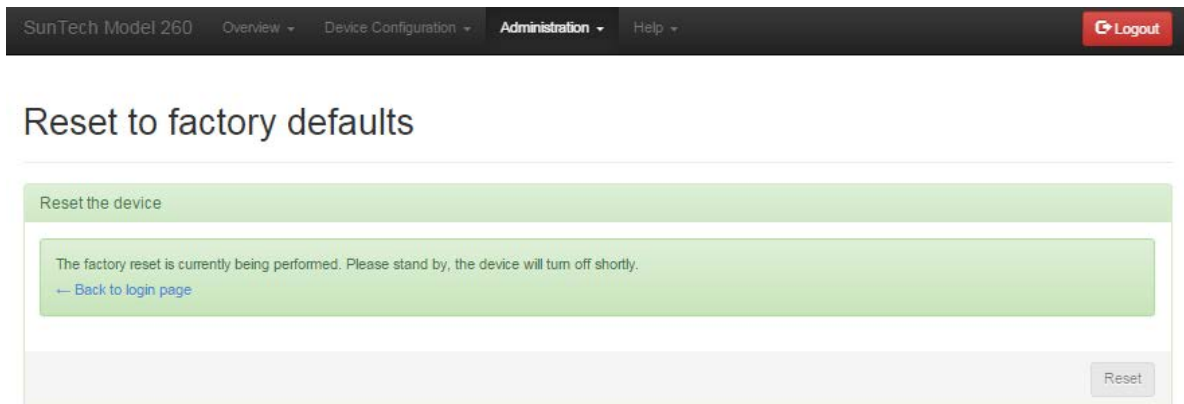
SunTech Model 260 Overview ▾ Device Configuration ▾ Administration ▾ Help ▾ Logout

Reset to factory defaults

Reset the device

The factory reset is currently being performed. Please stand by, the device will turn off shortly.
← Back to login page

Reset